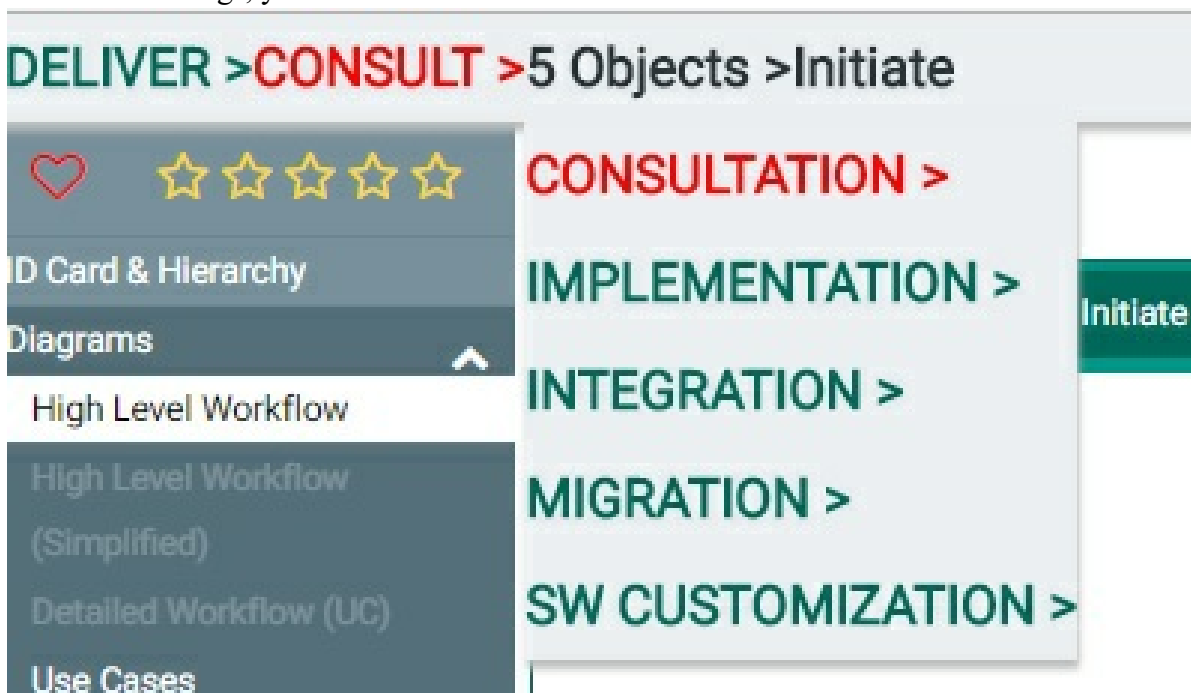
DELIVER >CONSULT >5 Objects >Initiate

ID Card & Hierarchy

Diagrams

High Level Workflow

High Level Workflow (Simplified)

Detailed Workflow (UC)

Use Cases

CONSULTATION >

IMPLEMENTATION >

INTEGRATION >

MIGRATION >

SW CUSTOMIZATION >

Initiate